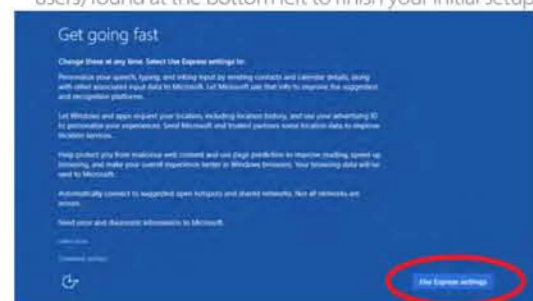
users/found at the bottom left to finish your initial setup

Get going fast

Change these at any time. Select Use Express settings to:

Personalize your speech, typing, and inking input by sending contacts and calendar details, along with other associated input data to Microsoft. Let Microsoft use that info to improve the suggestion and recognition platforms.

Let Windows and apps request your location, including location history, and use your advertising ID to personalize your experiences. Send Microsoft and trusted partners some location data to improve location services.

Help protect you from malicious web content and use page prediction to improve reading, speed up browsing, and make your overall experience better in Windows browsers. Your browsing data will be sent to Microsoft.

Automatically connect to suggested open hotspots and shared networks. Not all networks are secure.

Send error and diagnostic information to Microsoft.

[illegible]

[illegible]

Use Express settings